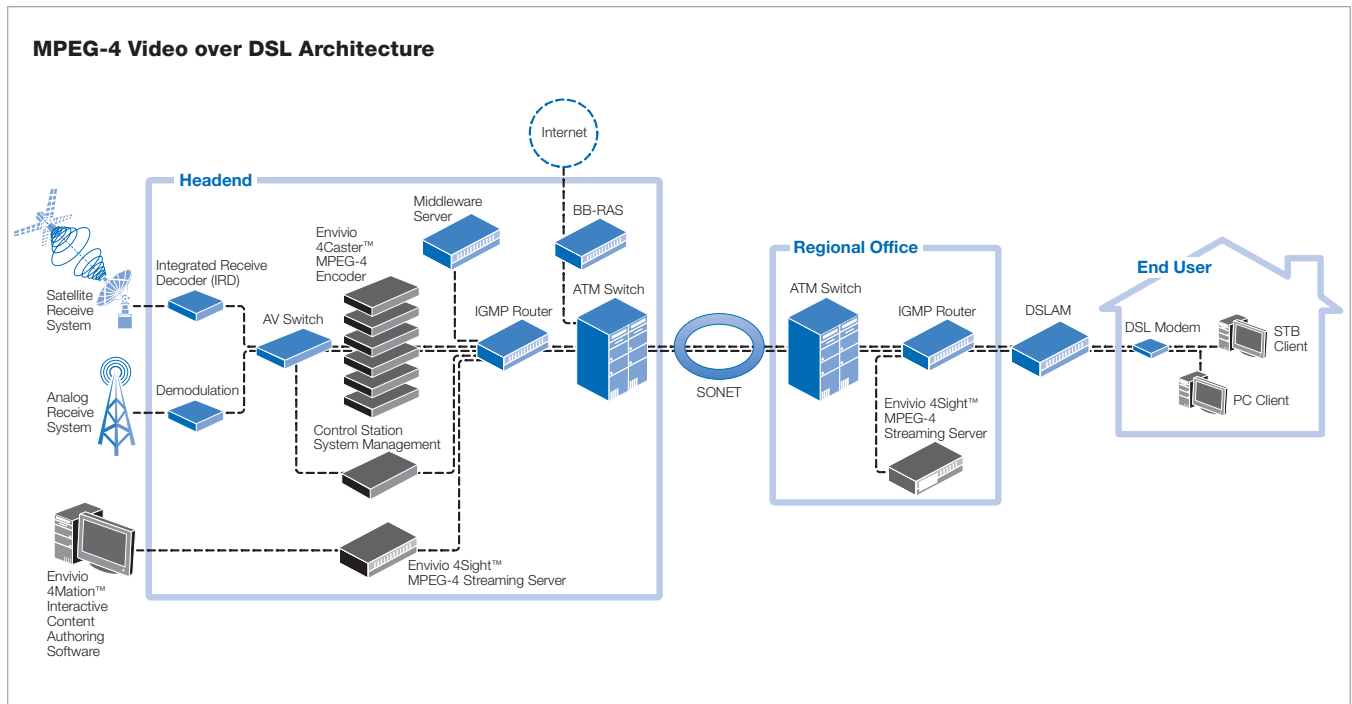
MPEG-4 Video over DSL Architecture

Internet

Headend

Satellite Receive System

Integrated Receive Decoder (IRD)

Analog Receive System

Demodulation

AV Switch

Envivio 4Caster™ MPEG-4 Encoder

Middleware Server

BB-RAS

IGMP Router

ATM Switch

Control Station System Management

Envivio 4Mation™ Interactive Content Authoring Software

Envivio 4Sight™ MPEG-4 Streaming Server

SONET

Regional Office

ATM Switch

IGMP Router

Envivio 4Sight™ MPEG-4 Streaming Server

DSLAM

End User

DSL Modem

STB Client

PC Client